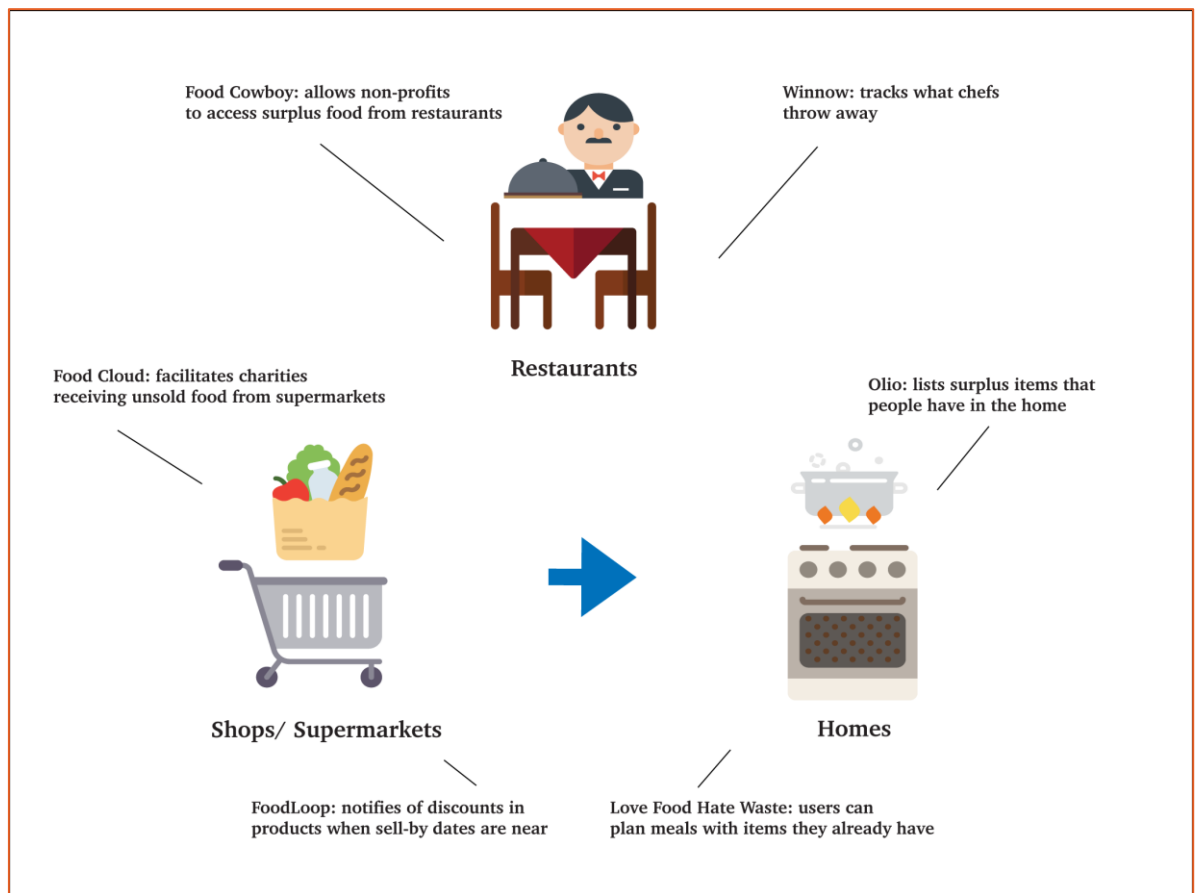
Food Cowboy: allows non-profits to access surplus food from restaurants

Winnow: tracks what chefs throw away

Restaurants

Food Cloud: facilitates charities receiving unsold food from supermarkets

Olio: lists surplus items that people have in the home

Shops/ Supermarkets

Homes

FoodLoop: notifies of discounts in products when sell-by dates are near

Love Food Hate Waste: users can plan meals with items they already have